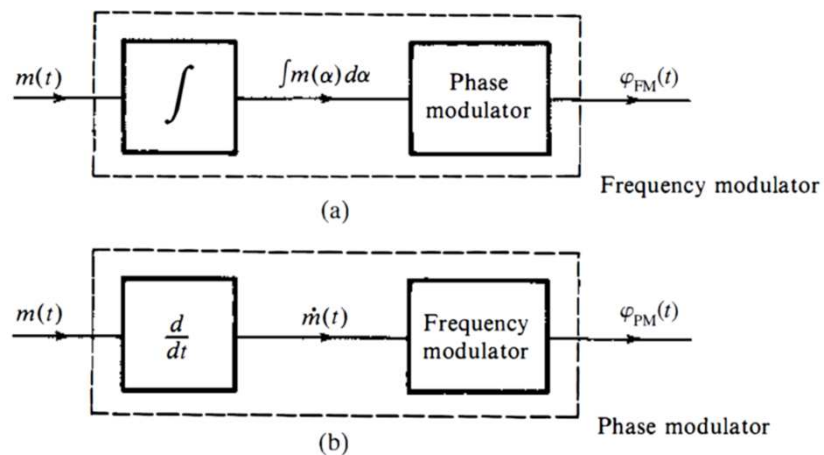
$m(t)$

$\int$

$\int m(\alpha)\,d\alpha$

Phase modulator

$\varphi_{FM}(t)$

Frequency modulator

(a)

$m(t)$

$\frac{d}{dt}$

$\dot{m}(t)$

Frequency modulator

$\varphi_{PM}(t)$

Phase modulator

(b)